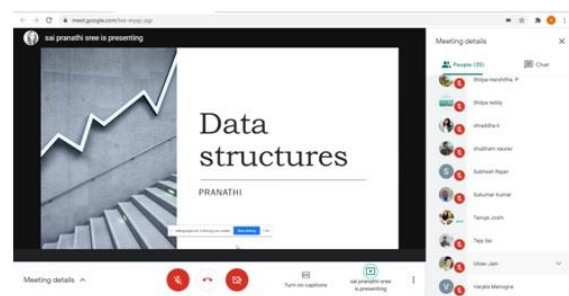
meet.google.com/kw-myqz-pjp

sai pranathi sree is presenting

Data structures

PRANATHI

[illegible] Stop sharing

Meeting details

Turn on captions

sai pranathi sree is presenting

Meeting details

People (35)

Chat

Shilpa Harshitha. P

Shilpa reddy

shraddha k

shubham saurav

Subhash Rajan

Sukumar Kumar

Tanuja Joshi

Teja Sai

Utsav Jain

Varjala Mahogna